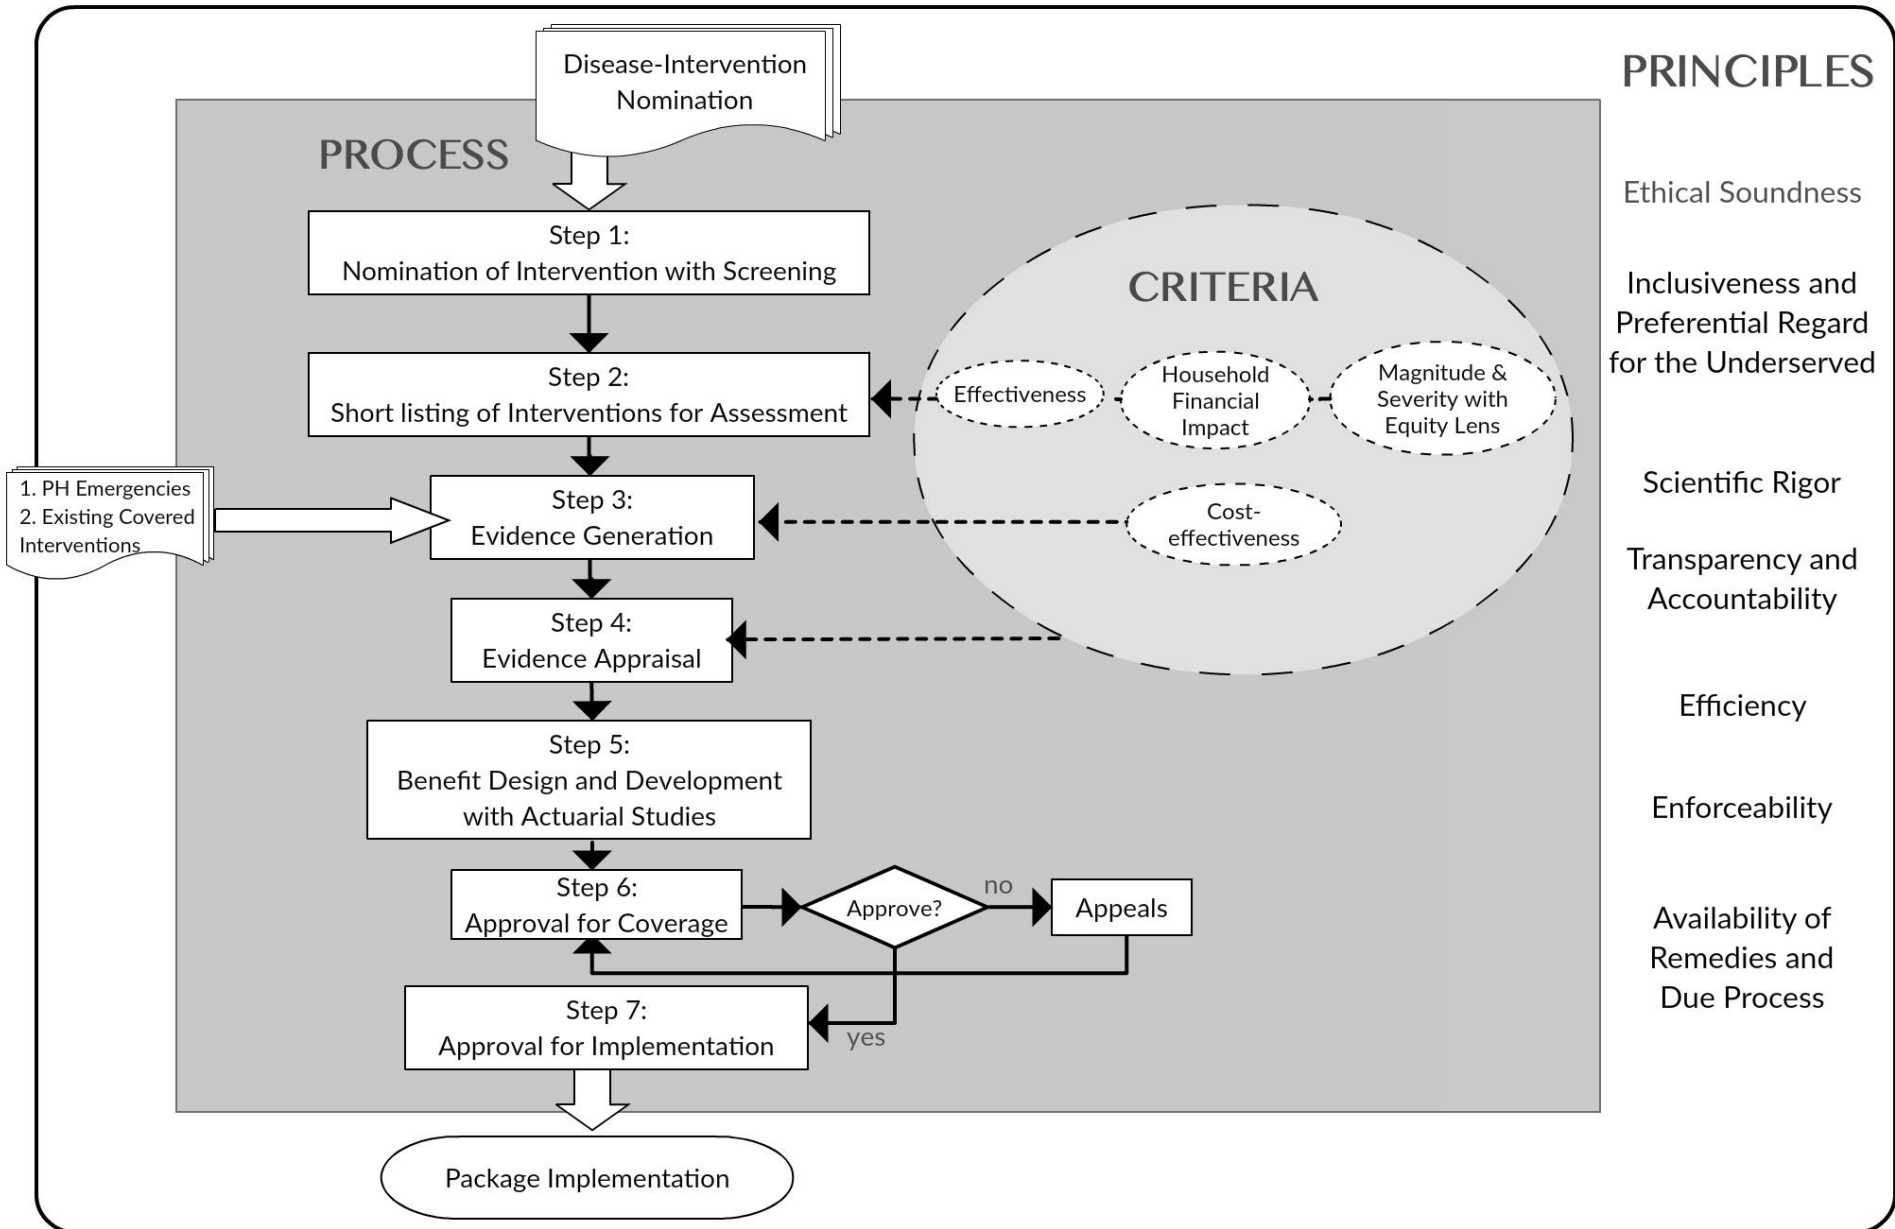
Disease-Intervention Nomination

PROCESS

Step 1:
Nomination of Intervention with Screening

Step 2:
Short listing of Interventions for Assessment

1. PH Emergencies
2. Existing Covered Interventions

Step 3:
Evidence Generation

Step 4:
Evidence Appraisal

Step 5:
Benefit Design and Development with Actuarial Studies

Step 6:
Approval for Coverage

Approve?

no

Appeals

yes

Step 7:
Approval for Implementation

Package Implementation

CRITERIA

Effectiveness

Household Financial Impact

Magnitude & Severity with Equity Lens

Cost-effectiveness

PRINCIPLES

Ethical Soundness

Inclusiveness and Preferential Regard for the Underserved

Scientific Rigor

Transparency and Accountability

Efficiency

Enforceability

Availability of Remedies and Due Process